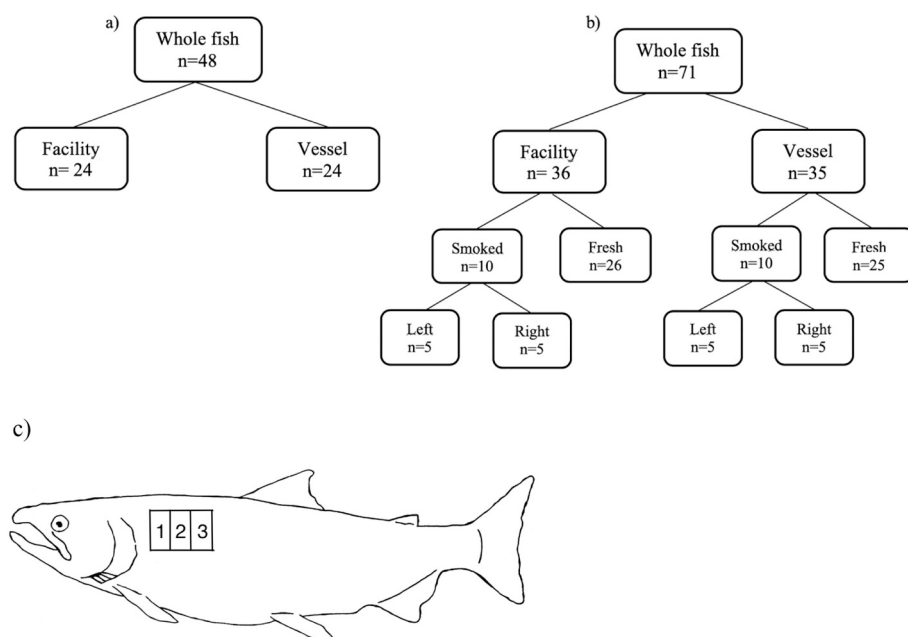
a)

Whole fish
n=48

Facility
n= 24

Vessel
n=24

b)

Whole fish
n=71

Facility
n= 36

Vessel
n=35

Smoked
n=10

Fresh
n=26

Smoked
n=10

Fresh
n=25

Left
n=5

Right
n=5

Left
n=5

Right
n=5

c)

1 2 3